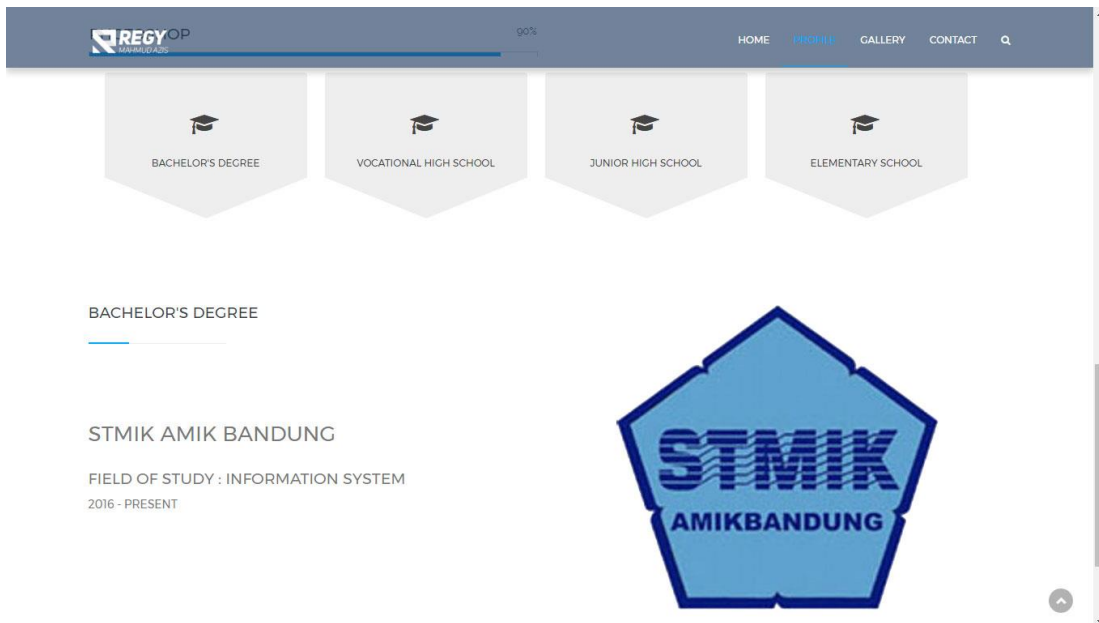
REGY MAHMUD AZIS

OP

90%

HOME PROFILE GALLERY CONTACT

BACHELOR'S DEGREE

VOCATIONAL HIGH SCHOOL

JUNIOR HIGH SCHOOL

ELEMENTARY SCHOOL

BACHELOR'S DEGREE

STMIK AMIK BANDUNG

FIELD OF STUDY : INFORMATION SYSTEM

2016 - PRESENT

STMIK

AMIKBANDUNG